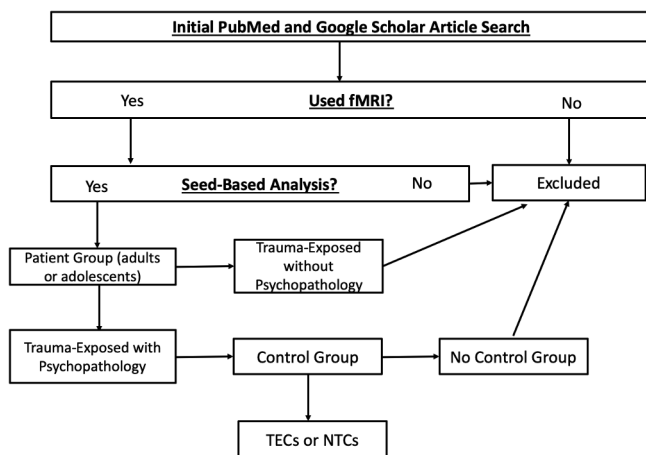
Initial PubMed and Google Scholar Article Search

Yes

Used fMRI?

No

Yes

Seed-Based Analysis?

No

Excluded

Patient Group (adults or adolescents)

Trauma-Exposed without Psychopathology

Trauma-Exposed with Psychopathology

Control Group

No Control Group

TECs or NTCs